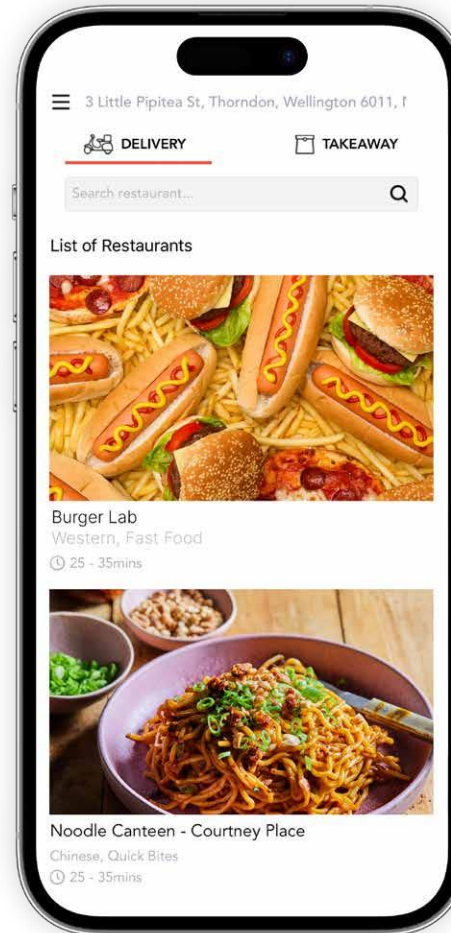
3 Little Pipitea St, Thorndon, Wellington 6011, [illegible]

DELIVERY

TAKEAWAY

Search restaurant...

List of Restaurants

Burger Lab
Western, Fast Food
25 - 35mins

Noodle Canteen - Courtney Place
Chinese, Quick Bites
25 - 35mins